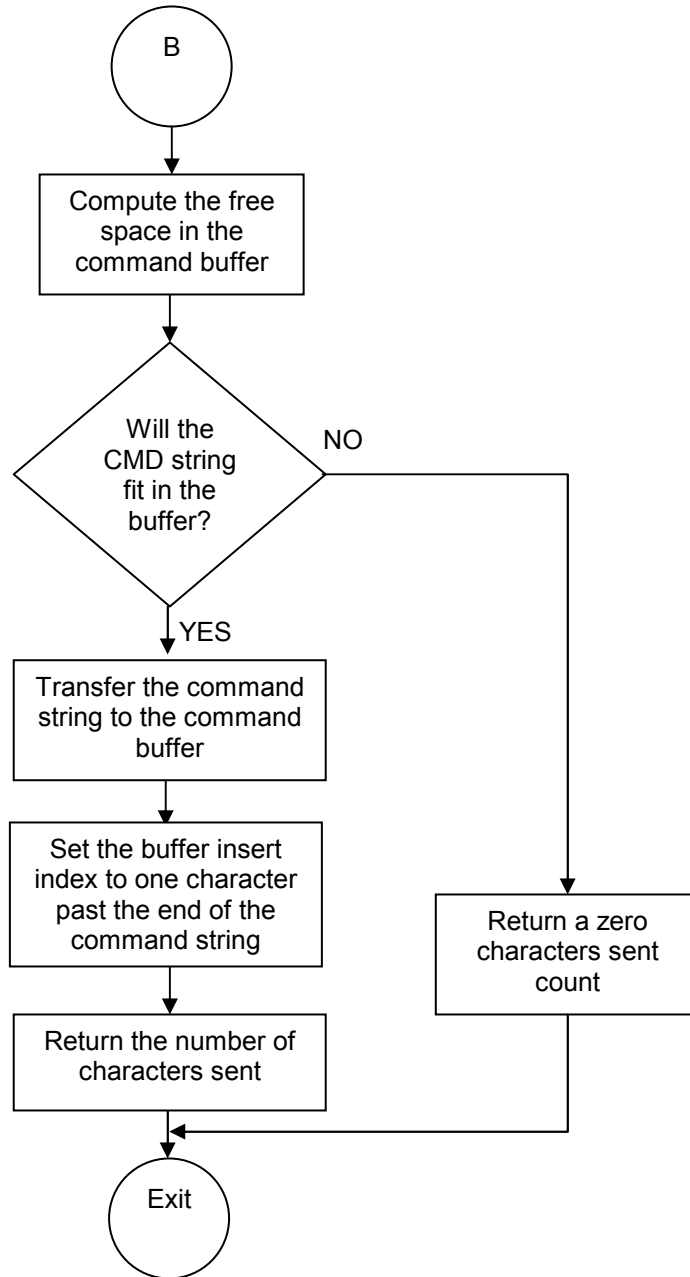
B

Compute the free space in the command buffer

Will the CMD string fit in the buffer?

NO

YES

Transfer the command string to the command buffer

Set the buffer insert index to one character past the end of the command string

Return the number of characters sent

Return a zero characters sent count

Exit